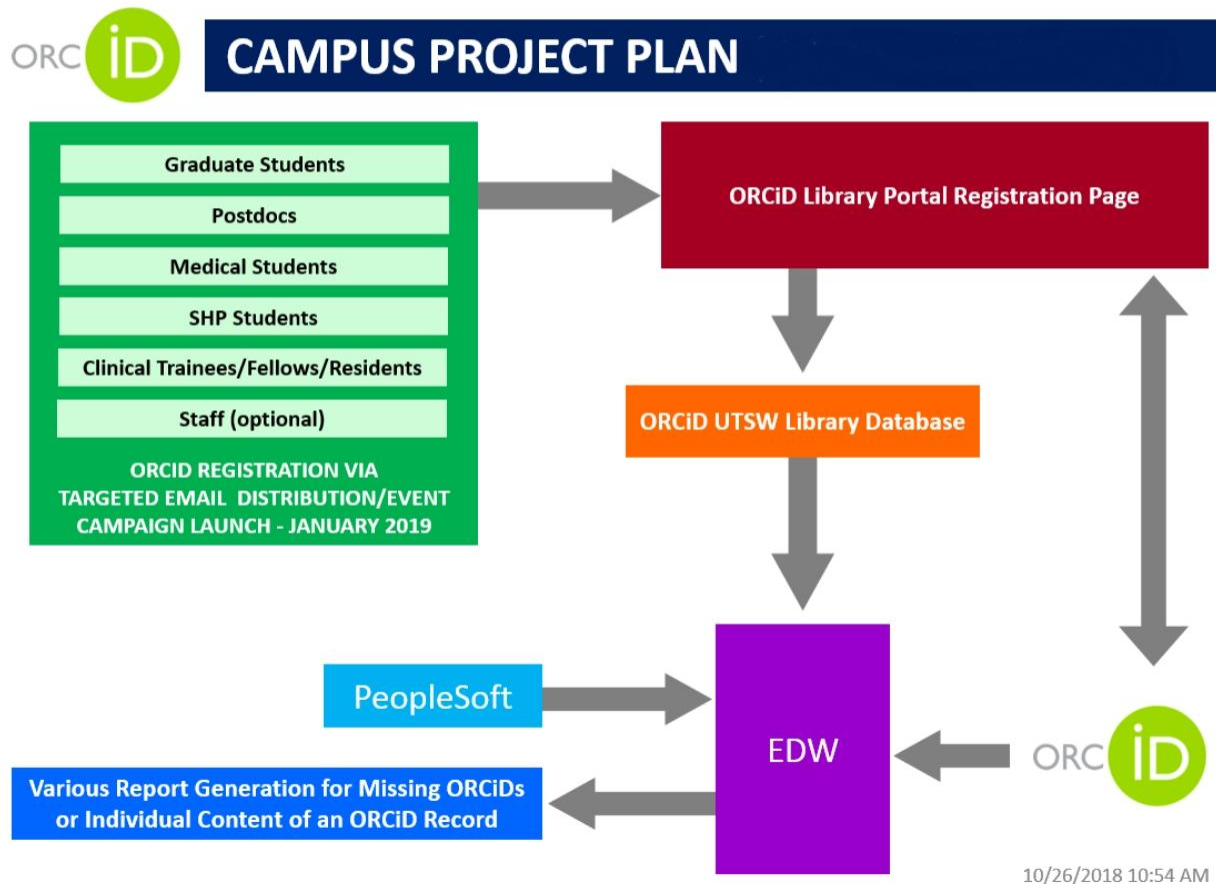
ORCiD

CAMPUS PROJECT PLAN

Graduate Students

Postdocs

Medical Students

SHP Students

Clinical Trainees/Fellows/Residents

Staff (optional)

ORCID REGISTRATION VIA TARGETED EMAIL DISTRIBUTION/EVENT CAMPAIGN LAUNCH - JANUARY 2019

ORCiD Library Portal Registration Page

ORCiD UTSW Library Database

PeopleSoft

EDW

ORCiD

Various Report Generation for Missing ORCiDs or Individual Content of an ORCiD Record

10/26/2018 10:54 AM